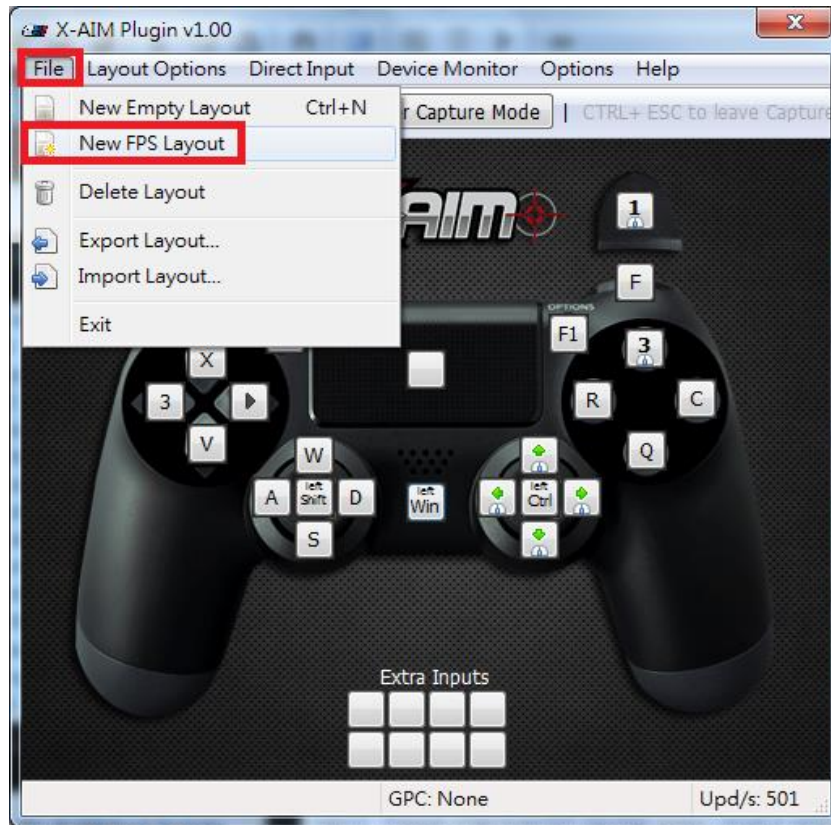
X-AIM Plugin v1.00

File | Layout Options | Direct Input | Device Monitor | Options | Help

New Empty Layout Ctrl+N
New FPS Layout
Delete Layout
Export Layout...
Import Layout...
Exit

r Capture Mode | CTRL+ ESC to leave Capture

AIM

1
F
OPTIONS
F1
3
R
C
Q
X
3
V
W
A
left Shift
D
S
left Win
left Ctrl

Extra Inputs

GPC: None
Upd/s: 501